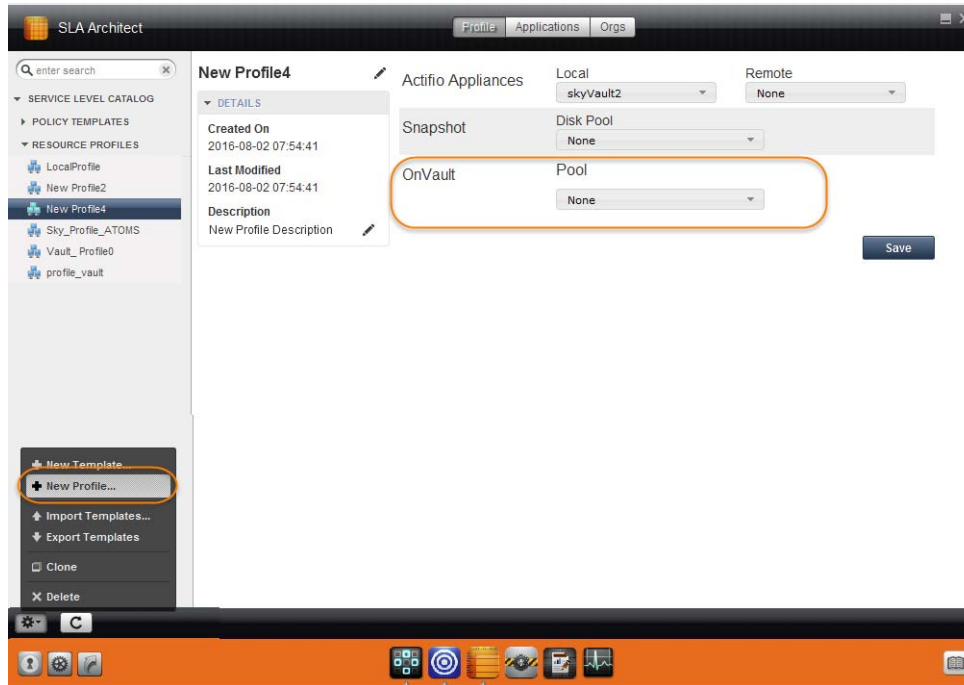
SLA Architect

Profile Applications Orgs

enter search

SERVICE LEVEL CATALOG
POLICY TEMPLATES
RESOURCE PROFILES
LocalProfile
New Profile2
New Profile4
Sky_Profile_ATOMS
Vault_Profile0
profile_vault

New Profile4
DETAILS
Created On
2016-08-02 07:54:41
Last Modified
2016-08-02 07:54:41
Description
New Profile Description

Actifio Appliances
Local
skyVault2
Remote
None

Snapshot
Disk Pool
None

OnVault
Pool
None

Save

New Template...
New Profile...
Import Templates...
Export Templates
Clone
Delete

C